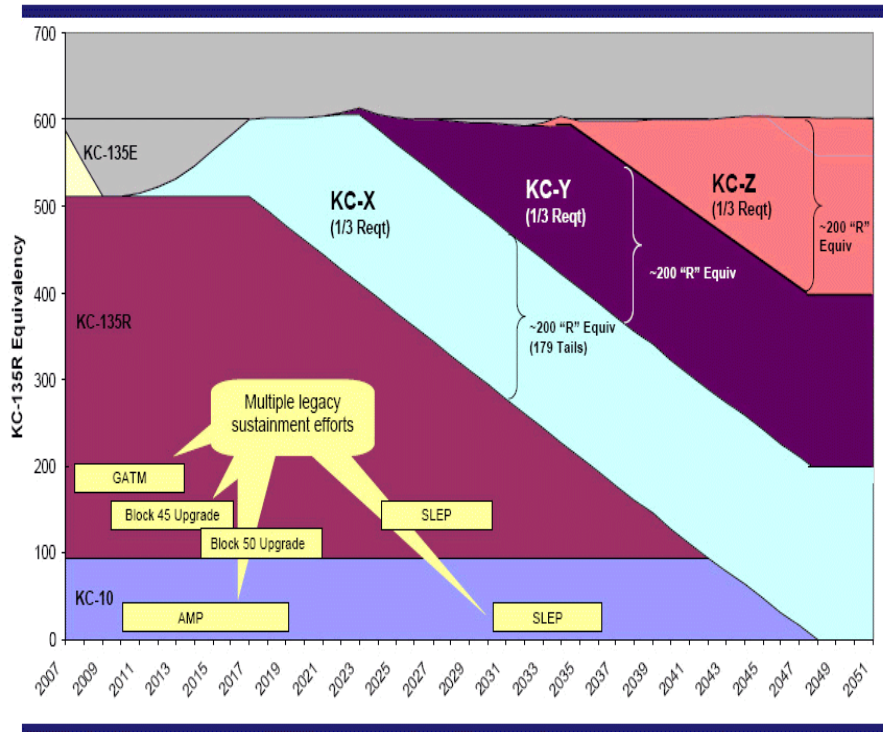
KC-135R Equivalency

700
600
500
400
300
200
100
0

KC-135E

KC-X
(1/3 Reqt)

KC-Y
(1/3 Reqt)

KC-Z
(1/3 Reqt)

~200 "R" Equiv

~200 "R" Equiv

~200 "R" Equiv
(179 Tails)

KC-135R

Multiple legacy sustainment efforts

GATM

Block 45 Upgrade

Block 50 Upgrade

SLEP

KC-10

AMP

SLEP

2007 2009 2011 2013 2015 2017 2019 2021 2023 2025 2027 2029 2031 2033 2035 2037 2039 2041 2043 2045 2047 2049 2051